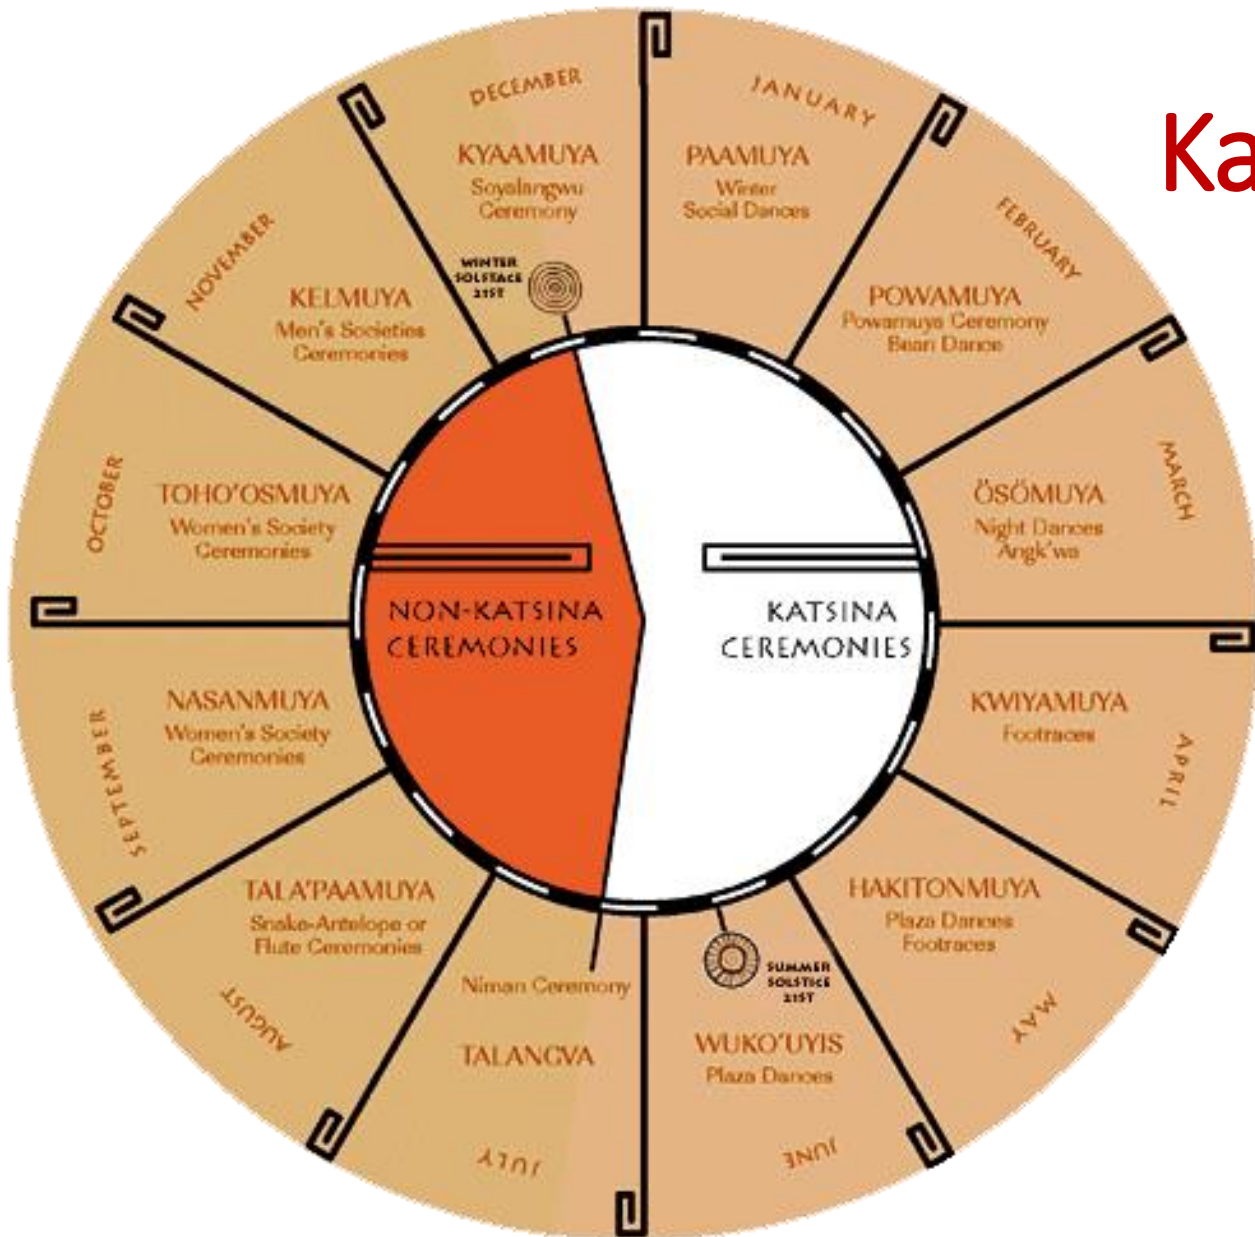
DECEMBER
KYAAMUYA
Soyalangwu Ceremony

JANUARY
PAAMUYA
Winter Social Dances

Ka

FEBRUARY
POWAMUYA
Powamuya Ceremony Bean Dance

NOVEMBER
KELMUYA
Men's Societies Ceremonies

WINTER SOLSTICE 21ST

MARCH
ÖSÖMUYA
Night Dances Angk'wa

OCTOBER
TOHO'OSMUYA
Women's Society Ceremonies

NON-KATSINA CEREMONIES

KATSINA CEREMONIES

APRIL
KWIYAMUYA
Footraces

SEPTEMBER
NASANMUYA
Women's Society Ceremonies

MAY
HAKITONMUYA
Plaza Dances Footraces

AUGUST
TALA'PAAMUYA
Snake-Antelope or Flute Ceremonies

Niman Ceremony

SUMMER SOLSTICE 21ST

JULY
TALANGVA

JUNE
WUKO'UYIS
Plaza Dances